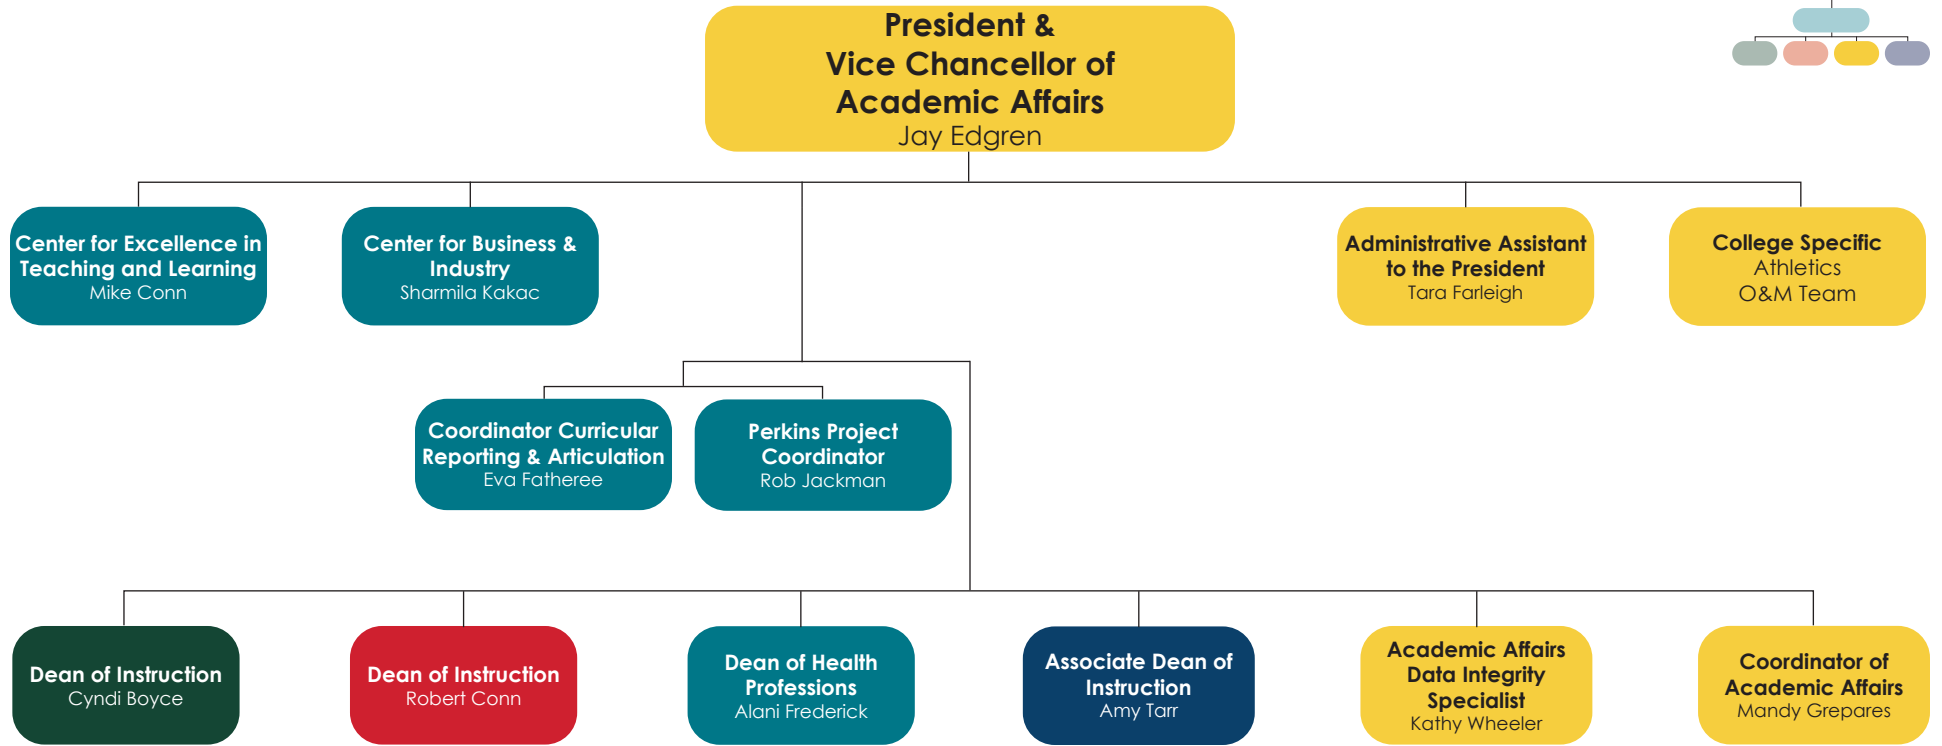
President &
Vice Chancellor of
Academic Affairs
Jay Edgren

Center for Excellence in Teaching and Learning
Mike Conn

Center for Business & Industry
Sharmila Kakac

Administrative Assistant to the President
Tara Farleigh

College Specific
Athletics
O&M Team

Coordinator Curricular Reporting & Articulation
Eva Fatheree

Perkins Project Coordinator
Rob Jackman

Dean of Instruction
Cyndi Boyce

Dean of Instruction
Robert Conn

Dean of Health Professions
Alani Frederick

Associate Dean of Instruction
Amy Tarr

Academic Affairs Data Integrity Specialist
Kathy Wheeler

Coordinator of Academic Affairs
Mandy Grepares